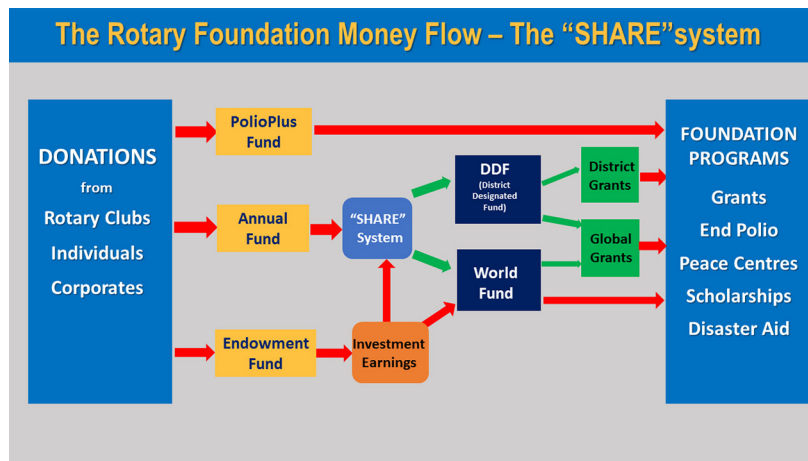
The Rotary Foundation Money Flow – The “SHARE”system

DONATIONS
from
Rotary Clubs
Individuals
Corporates

PolioPlus Fund

Annual Fund

Endowment Fund

“SHARE” System

Investment Earnings

DDF
(District Designated Fund)

World Fund

District Grants

Global Grants

FOUNDATION PROGRAMS
Grants
End Polio
Peace Centres
Scholarships
Disaster Aid